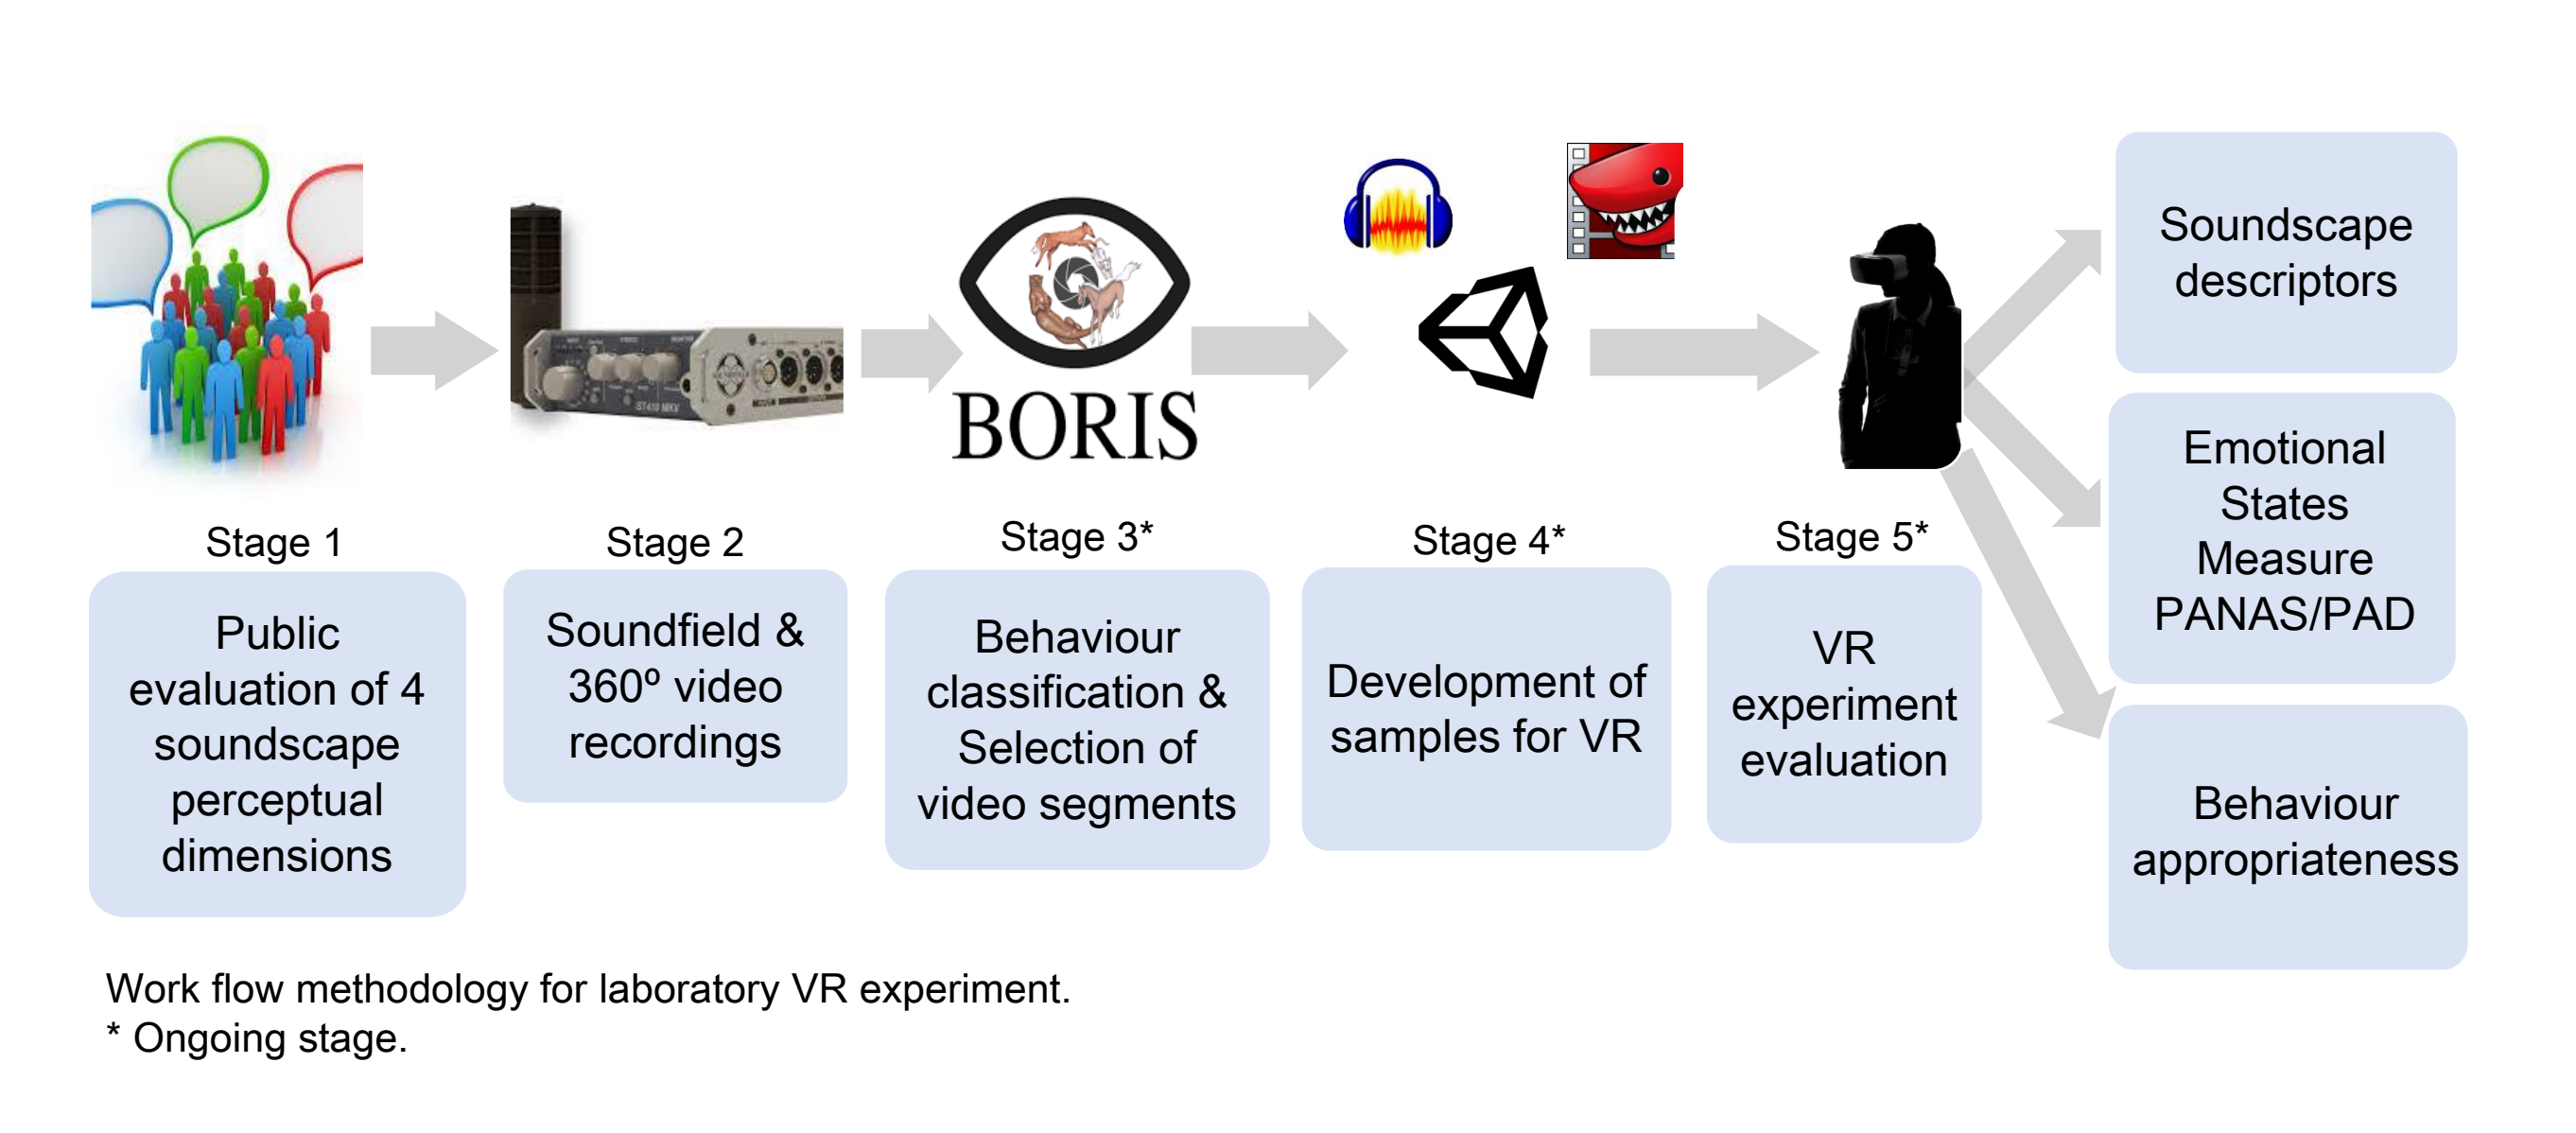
BORIS

Stage 1

Public evaluation of 4 soundscape perceptual dimensions

Stage 2

Soundfield & 360º video recordings

Stage 3*

Behaviour classification & Selection of video segments

Stage 4*

Development of samples for VR

Stage 5*

VR experiment evaluation

Soundscape descriptors

Emotional States Measure PANAS/PAD

Behaviour appropriateness

Work flow methodology for laboratory VR experiment.
* Ongoing stage.